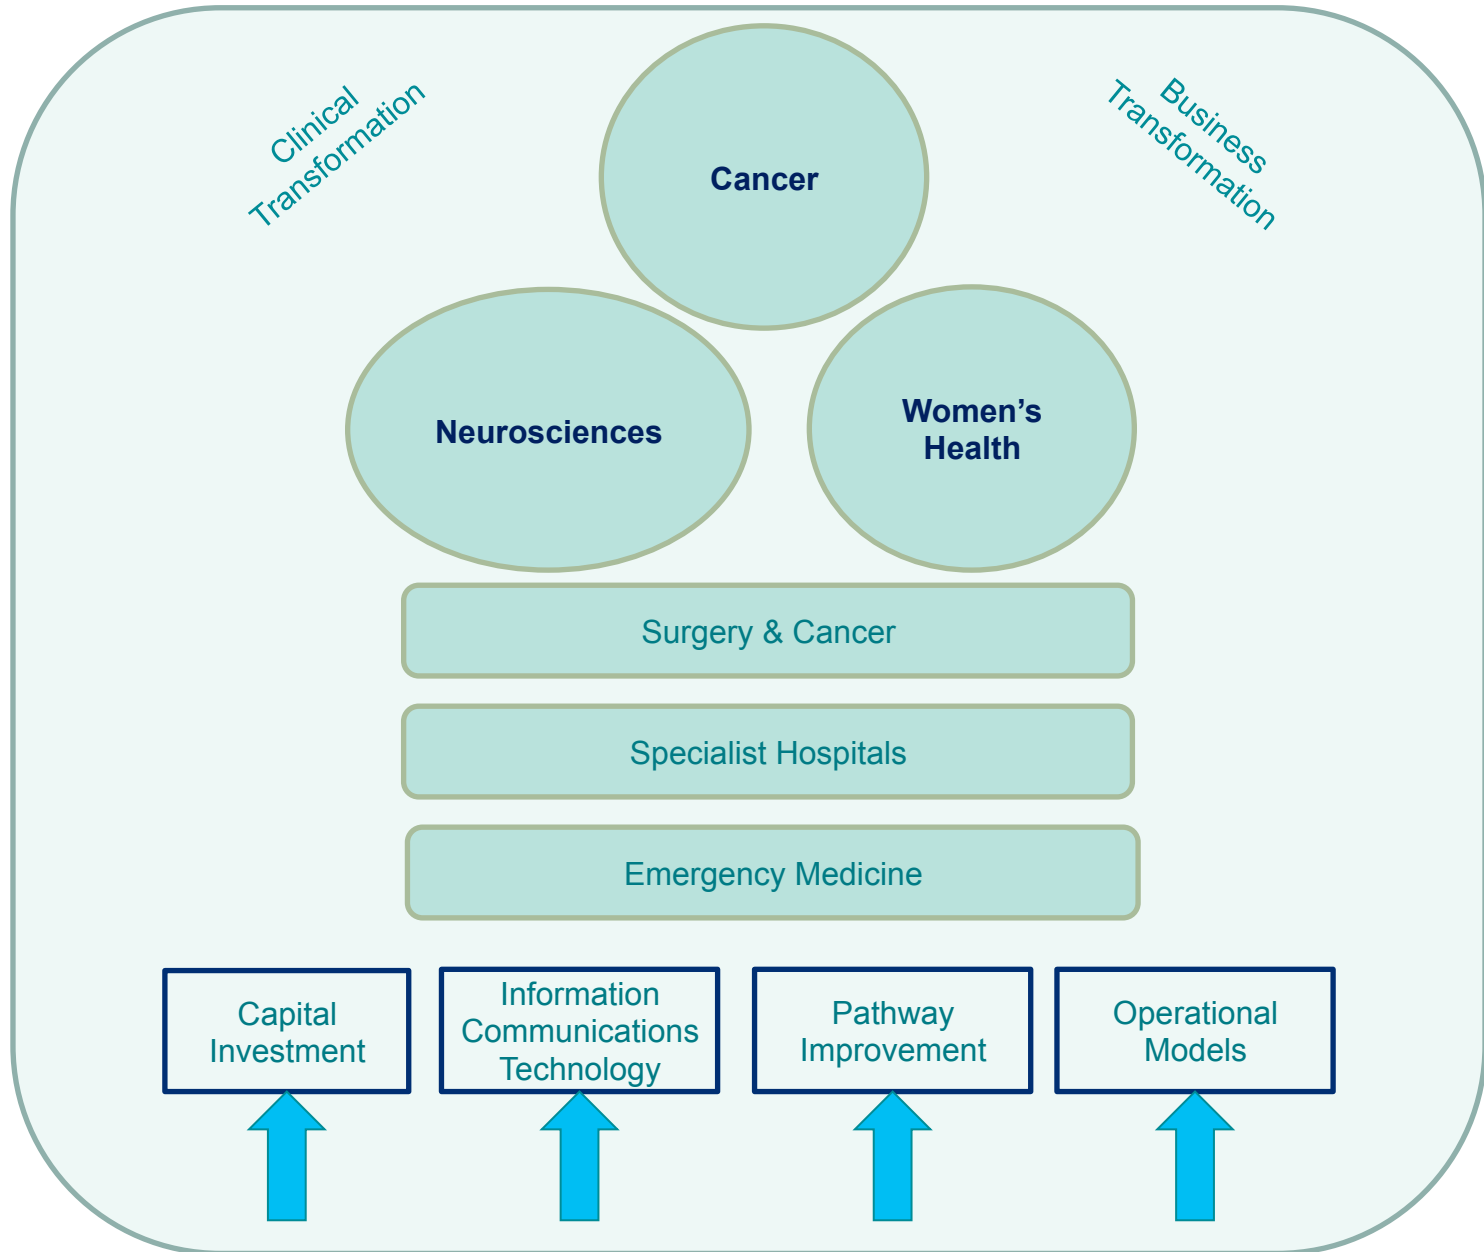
Clinical Transformation

Cancer

Business Transformation

Neurosciences

Women's Health

Surgery & Cancer

Specialist Hospitals

Emergency Medicine

Capital Investment

Information Communications Technology

Pathway Improvement

Operational Models